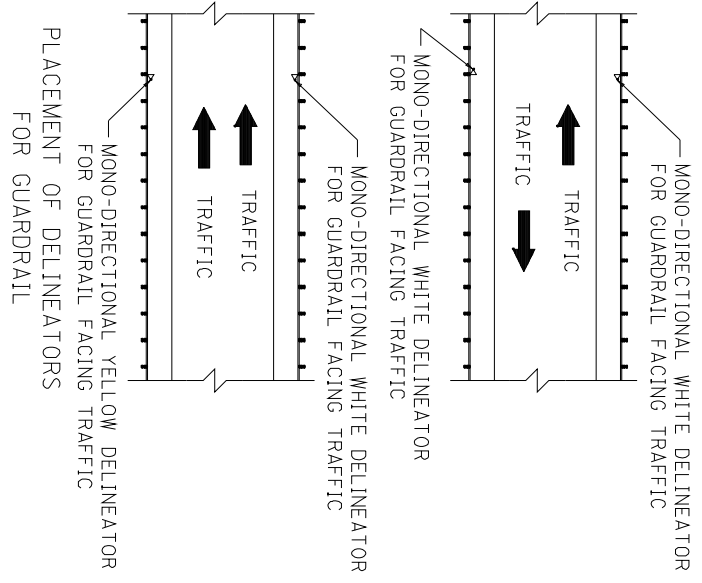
PLACEMENT OF DELINEATORS FOR GUARDRAIL

MONO-DIRECTIONAL YELLOW DELINEATOR FOR GUARDRAIL FACING TRAFFIC

TRAFFIC

TRAFFIC

MONO-DIRECTIONAL WHITE DELINEATOR FOR GUARDRAIL FACING TRAFFIC

MONO-DIRECTIONAL WHITE DELINEATOR FOR GUARDRAIL FACING TRAFFIC

TRAFFIC

TRAFFIC

MONO-DIRECTIONAL WHITE DELINEATOR FOR GUARDRAIL FACING TRAFFIC